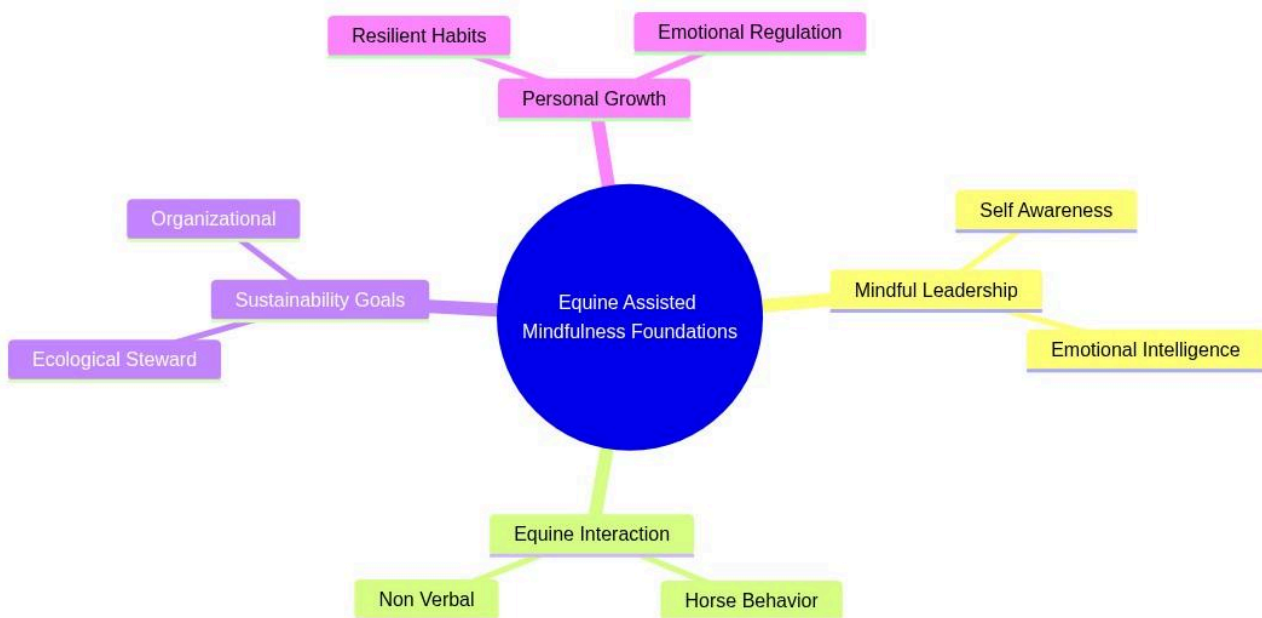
Resilient Habits

Emotional Regulation

Personal Growth

Organizational

Sustainability Goals

Ecological Steward

Equine Assisted Mindfulness Foundations

Self Awareness

Mindful Leadership

Emotional Intelligence

Equine Interaction

Non Verbal

Horse Behavior